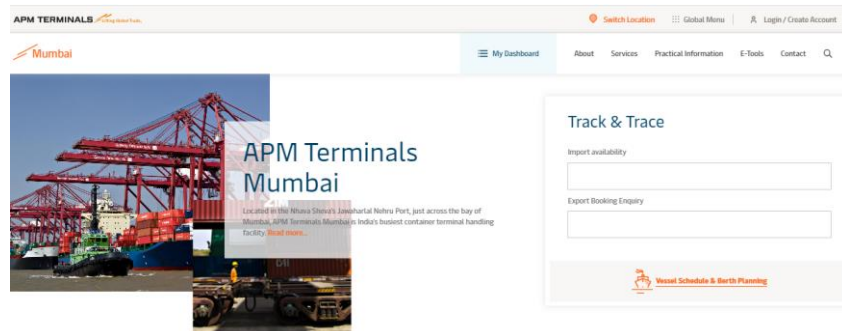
APM TERMINALS Lifting Global Trade

Switch Location   Global Menu   Login / Create Account

Mumbai

My Dashboard   About   Services   Practical Information   E-Tools   Contact

APM Terminals Mumbai

Located in the Nhava Sheva's Jawaharlal Nehru Port, just across the bay of Mumbai, APM Terminals Mumbai is India's busiest container terminal handling facility. Read more...

Track & Trace

Import availability

Export Booking Enquiry

Vessel Schedule & Berth Planning